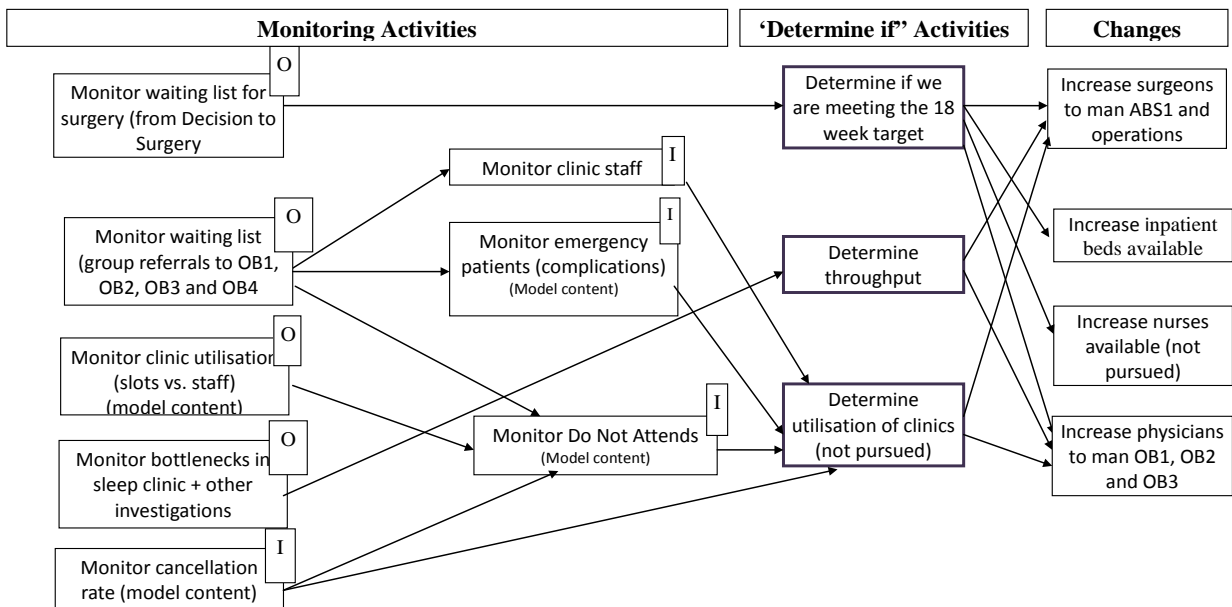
Monitoring Activities

'Determine if' Activities

Changes

O
Monitor waiting list for surgery (from Decision to Surgery

O
Monitor waiting list (group referrals to OB1, OB2, OB3 and OB4

O
Monitor clinic utilisation (slots vs. staff) (model content)

O
Monitor bottlenecks in sleep clinic + other investigations

I
Monitor cancellation rate (model content)

I
Monitor clinic staff

I
Monitor emergency patients (complications) (Model content)

I
Monitor Do Not Attends (Model content)

Determine if we are meeting the 18 week target

Determine throughput

Determine utilisation of clinics (not pursued)

Increase surgeons to man ABS1 and operations

Increase inpatient beds available

Increase nurses available (not pursued)

Increase physicians to man OB1, OB2 and OB3